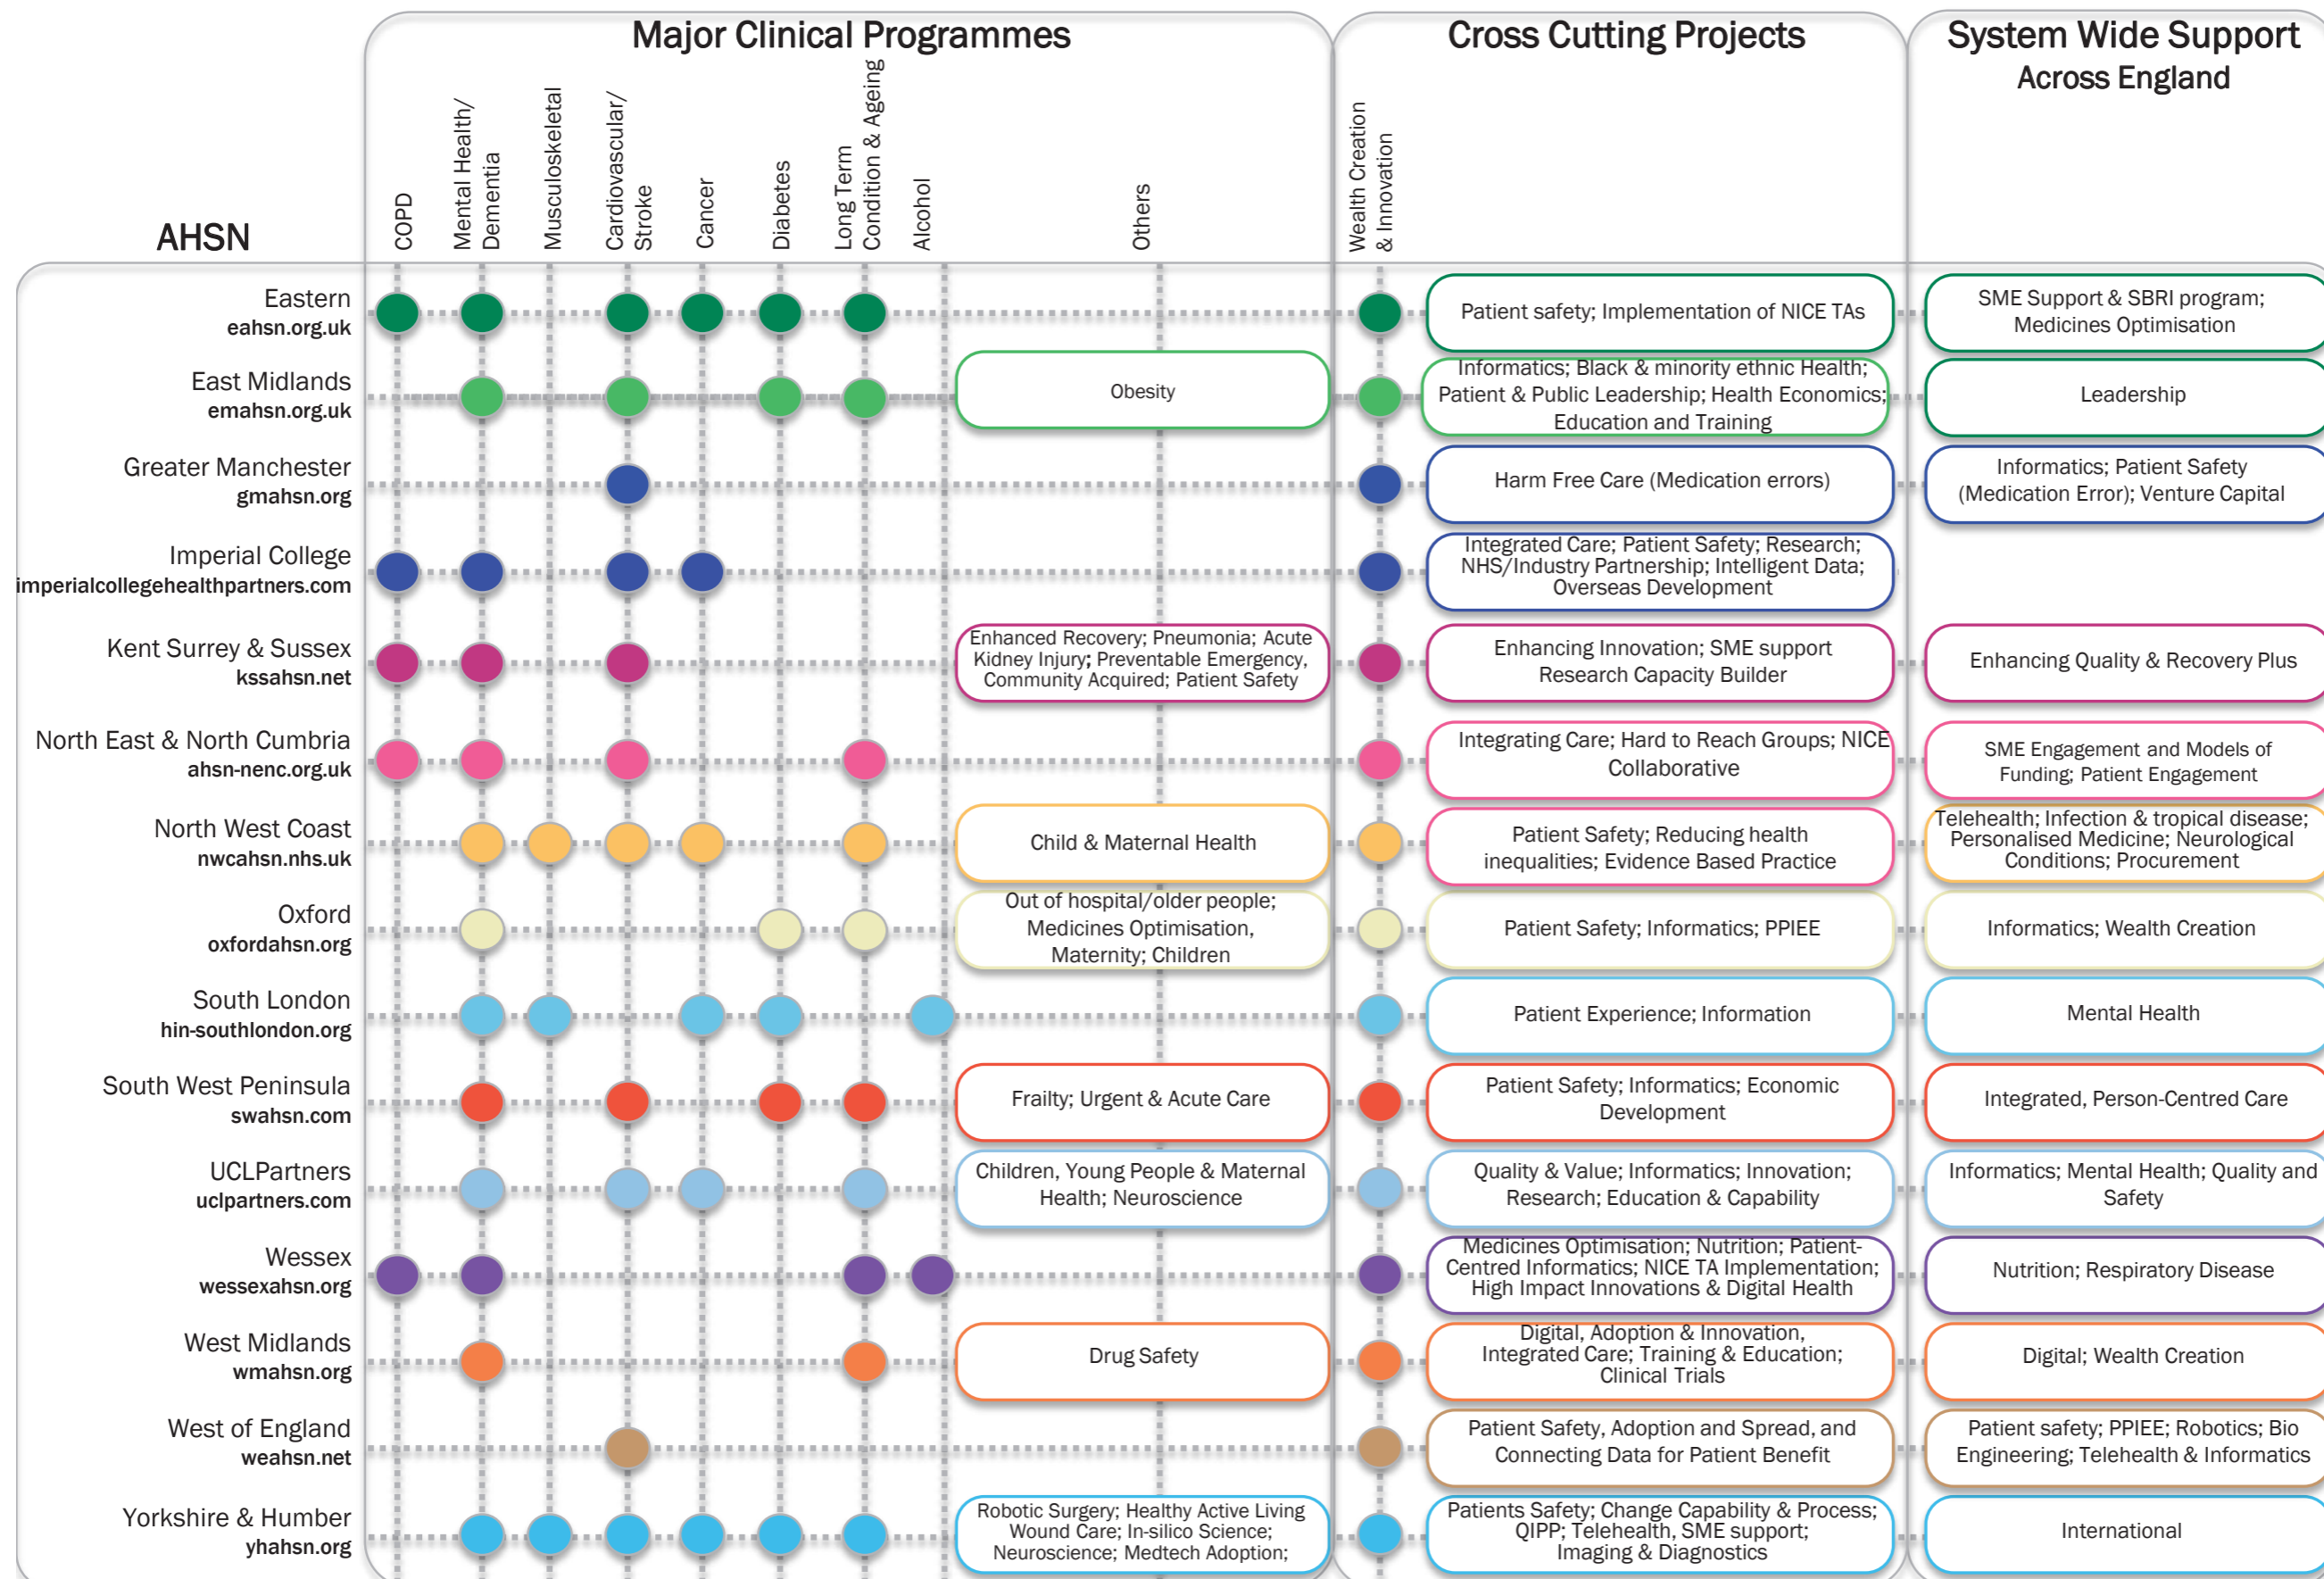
Major Clinical Programmes

Cross Cutting Projects

System Wide Support Across England

AHSN

COPD

Mental Health/ Dementia

Musculoskeletal

Cardiovascular/ Stroke

Cancer

Diabetes

Long Term Condition & Ageing

Alcohol

Others

Wealth Creation & Innovation

Eastern
eahsn.org.uk

Patient safety; Implementation of NICE TAs

SME Support & SBRI program; Medicines Optimisation

East Midlands
emahsn.org.uk

Obesity

Informatics; Black & minority ethnic Health; Patient & Public Leadership; Health Economics; Education and Training

Leadership

Greater Manchester
gmahsn.org

Harm Free Care (Medication errors)

Informatics; Patient Safety (Medication Error); Venture Capital

Imperial College
imperialcollegehealthpartners.com

Integrated Care; Patient Safety; Research; NHS/Industry Partnership; Intelligent Data; Overseas Development

Kent Surrey & Sussex
kssahsn.net

Enhanced Recovery; Pneumonia; Acute Kidney Injury; Preventable Emergency, Community Acquired; Patient Safety

Enhancing Innovation; SME support Research Capacity Builder

Enhancing Quality & Recovery Plus

North East & North Cumbria
ahsn-nenc.org.uk

Integrating Care; Hard to Reach Groups; NICE Collaborative

SME Engagement and Models of Funding; Patient Engagement

North West Coast
nwcahsn.nhs.uk

Child & Maternal Health

Patient Safety; Reducing health inequalities; Evidence Based Practice

Telehealth; Infection & tropical disease; Personalised Medicine; Neurological Conditions; Procurement

Oxford
oxfordahsn.org

Out of hospital/older people; Medicines Optimisation, Maternity; Children

Patient Safety; Informatics; PPIEE

Informatics; Wealth Creation

South London
hin-southlondon.org

Patient Experience; Information

Mental Health

South West Peninsula
swahsn.com

Frailty; Urgent & Acute Care

Patient Safety; Informatics; Economic Development

Integrated, Person-Centred Care

UCLPartners
uclpartners.com

Children, Young People & Maternal Health; Neuroscience

Quality & Value; Informatics; Innovation; Research; Education & Capability

Informatics; Mental Health; Quality and Safety

Wessex
wessexahsn.org

Medicines Optimisation; Nutrition; Patient-Centred Informatics; NICE TA Implementation; High Impact Innovations & Digital Health

Nutrition; Respiratory Disease

West Midlands
wmahsn.org

Drug Safety

Digital, Adoption & Innovation, Integrated Care; Training & Education; Clinical Trials

Digital; Wealth Creation

West of England
weahsn.net

Patient Safety, Adoption and Spread, and Connecting Data for Patient Benefit

Patient safety; PPIEE; Robotics; Bio Engineering; Telehealth & Informatics

Yorkshire & Humber
yhahsn.org

Robotic Surgery; Healthy Active Living Wound Care; In-silico Science; Neuroscience; Medtech Adoption;

Patients Safety; Change Capability & Process; QIPP; Telehealth, SME support; Imaging & Diagnostics

International